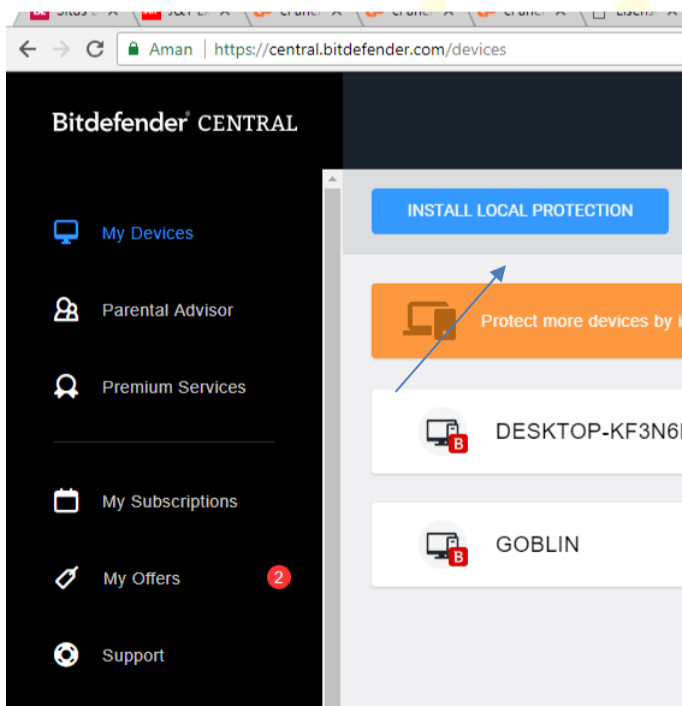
Situs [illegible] ×
J&T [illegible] ×
cruncr ×
cruncr ×
cruncr ×
Lisens ×

Aman | https://central.bitdefender.com/devices

Bitdefender CENTRAL

My Devices

Parental Advisor

Premium Services

My Subscriptions

My Offers 2

Support

INSTALL LOCAL PROTECTION

Protect more devices by i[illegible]

DESKTOP-KF3N6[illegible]

GOBLIN